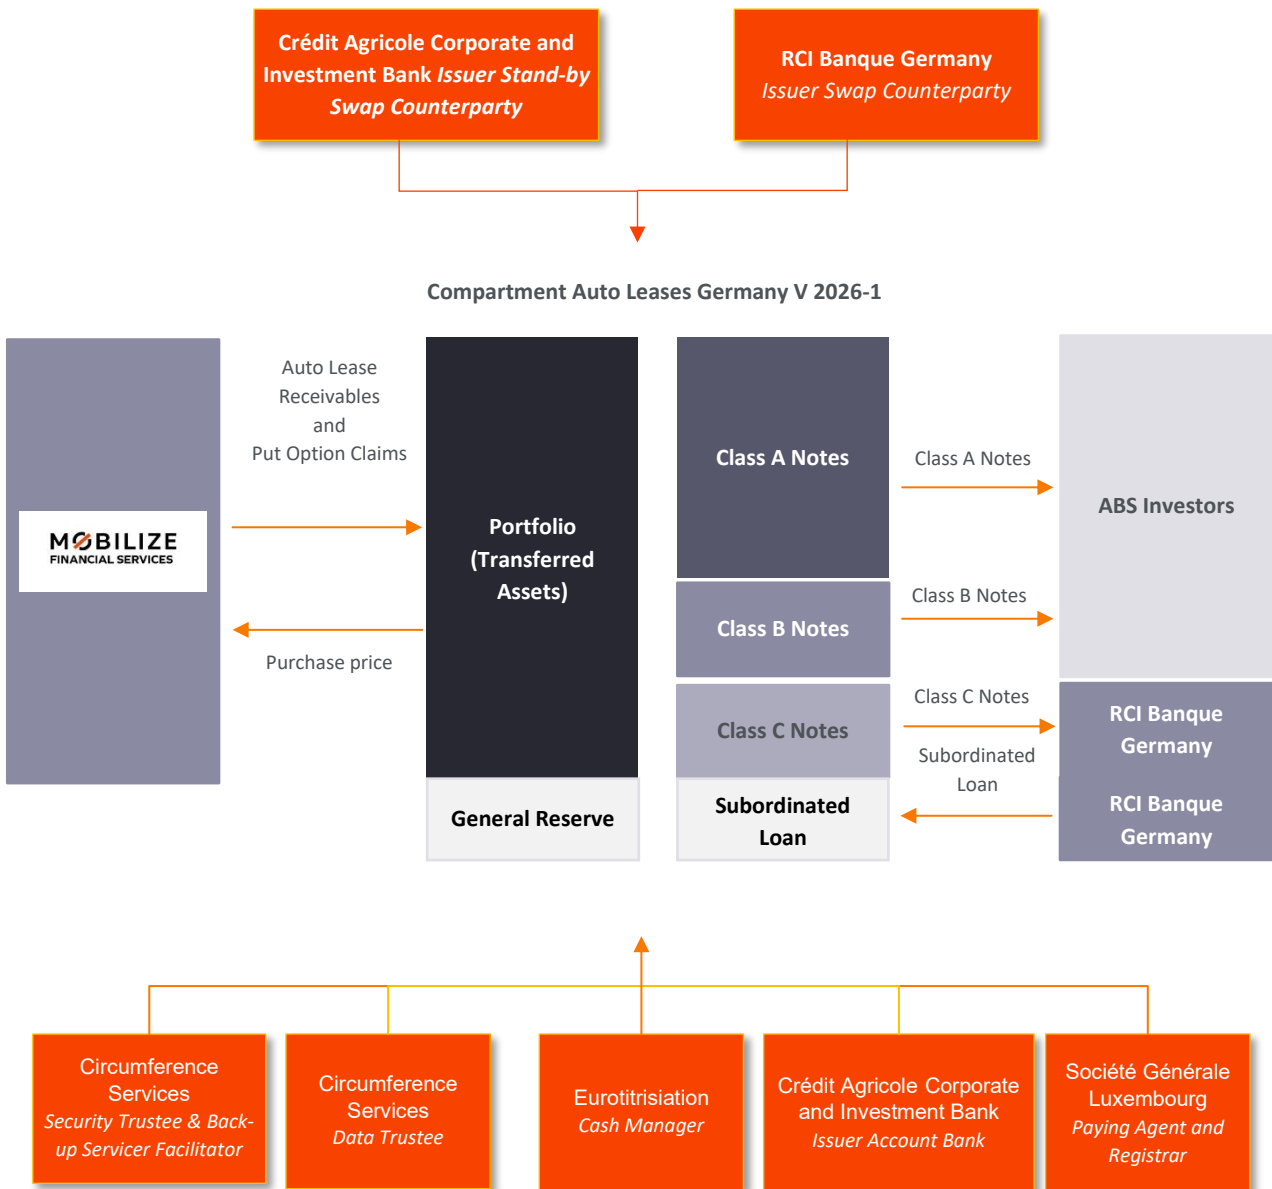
Crédit Agricole Corporate and Investment Bank *Issuer Stand-by Swap Counterparty*

RCI Banque Germany
Issuer Swap Counterparty

Compartment Auto Leases Germany V 2026-1

MOBILIZE
FINANCIAL SERVICES

Auto Lease Receivables and Put Option Claims

Purchase price

Portfolio (Transferred Assets)

General Reserve

Class A Notes

Class B Notes

Class C Notes

Subordinated Loan

Class A Notes

Class B Notes

Class C Notes

Subordinated Loan

ABS Investors

RCI Banque Germany

RCI Banque Germany

Circumference Services
Security Trustee & Back-up Servicer Facilitator

Circumference Services
Data Trustee

Eurotitrisiation
Cash Manager

Crédit Agricole Corporate and Investment Bank
Issuer Account Bank

Société Générale Luxembourg
Paying Agent and Registrar